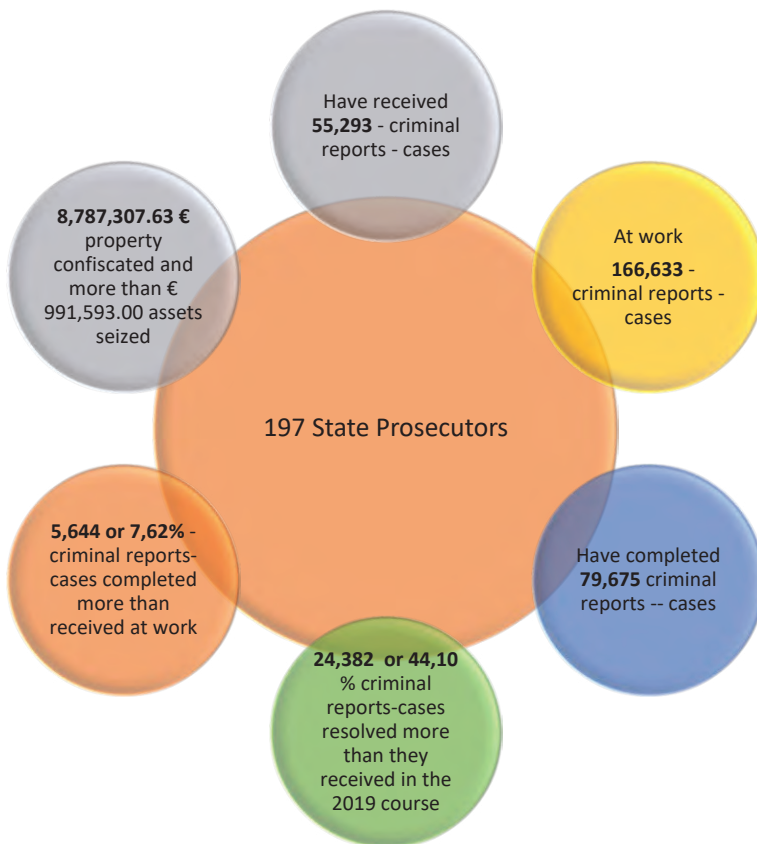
Have received **55,293** - criminal reports - cases

At work

**166,633** - criminal reports - cases

**8,787,307.63 €** property confiscated and more than € 991,593.00 assets seized

197 State Prosecutors

**5,644 or 7,62%** - criminal reports-cases completed more than received at work

Have completed **79,675** criminal reports -- cases

**24,382 or 44,10** % criminal reports-cases resolved more than they received in the 2019 course